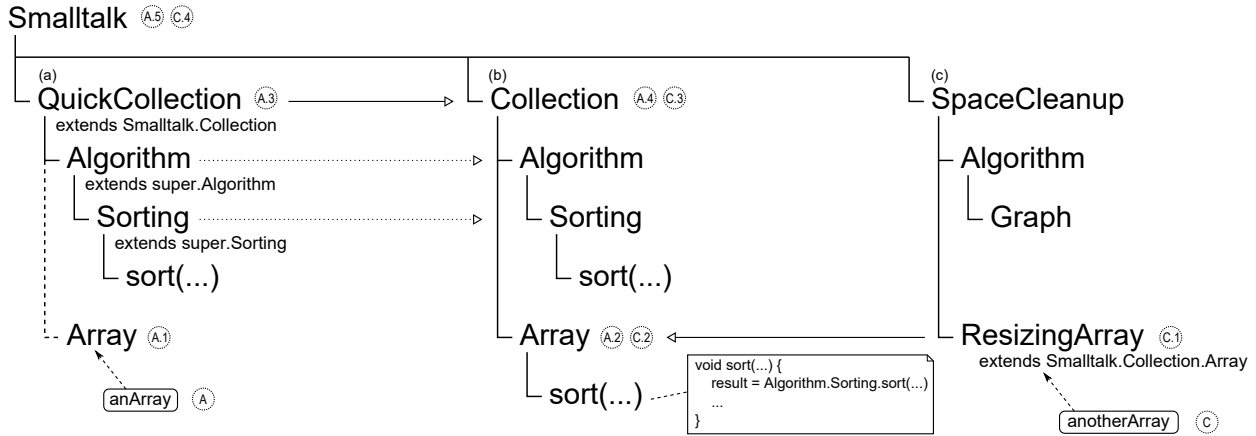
Smalltalk A.5 C.4

(a)
QuickCollection A.3
extends Smalltalk.Collection
Algorithm
extends super.Algorithm
Sorting
extends super.Sorting
sort(...)
Array A.1
anArray A

(b)
Collection A.4 C.3
Algorithm
Sorting
sort(...)
Array A.2 C.2
sort(...)

void sort(...) {
result = Algorithm.Sorting.sort(...)
...
}

(c)
SpaceCleanup
Algorithm
Graph
ResizingArray C.1
extends Smalltalk.Collection.Array
anotherArray C